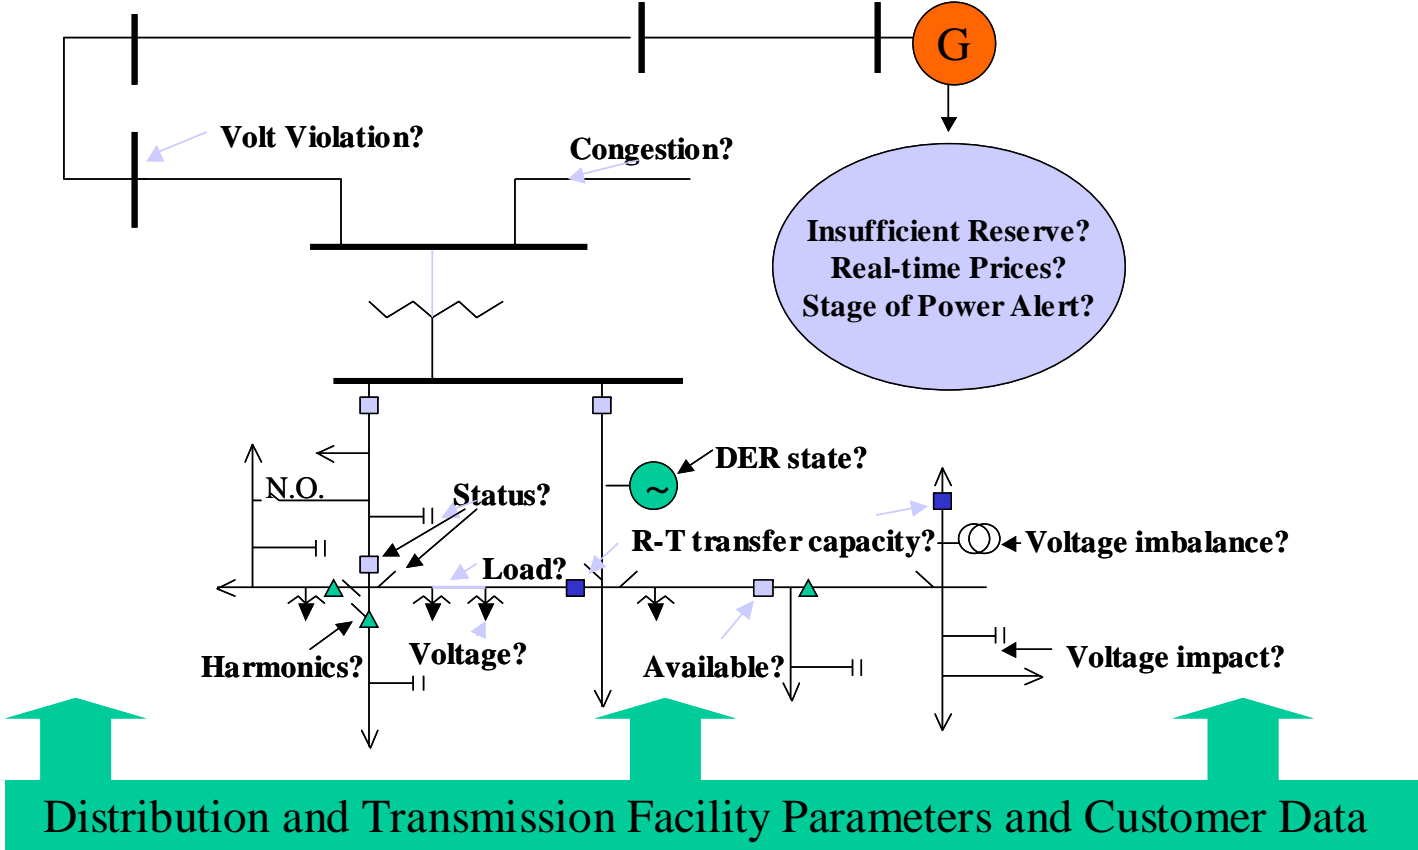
G

Volt Violation?

Congestion?

Insufficient Reserve?
Real-time Prices?
Stage of Power Alert?

DER state?

N.O.

Status?

R-T transfer capacity?

Voltage imbalance?

Load?

Harmonics?

Voltage?

Available?

Voltage impact?

Distribution and Transmission Facility Parameters and Customer Data